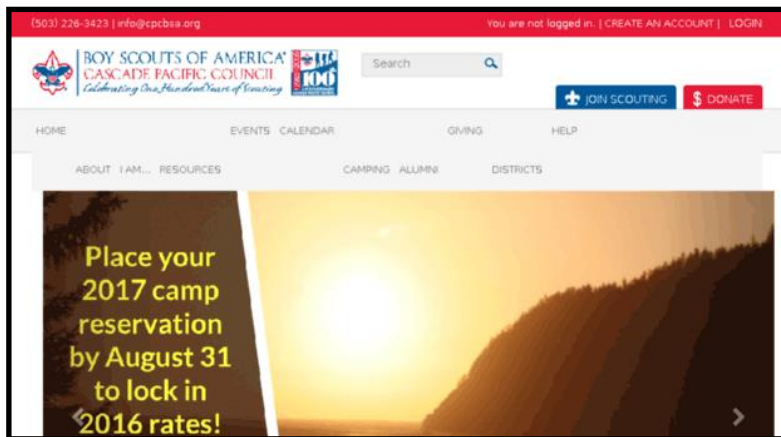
(503) 226-3423 | info@cpcbsa.org

You are not logged in. | CREATE AN ACCOUNT | LOGIN

BOY SCOUTS OF AMERICA®
CASCADE PACIFIC COUNCIL
Celebrating One Hundred Years of Scouting

100

Search

JOIN SCOUTING

$ DONATE

HOME

EVENTS CALENDAR

GIVING

HELP

ABOUT I AM... RESOURCES

CAMPING ALUMNI

DISTRICTS

Place your 2017 camp reservation by August 31 to lock in 2016 rates!